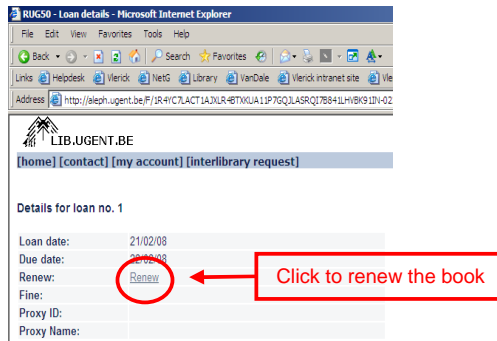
RUG50 - Loan details - Microsoft Internet Explorer

File Edit View Favorites Tools Help

Back Search Favorites

Links Helpdesk Vlerick NetG Library VanDale Vlerick intranet site Vle

Address http://aleph.ugent.be/F/1R4YC7LACT1AJXLR4BTXKUA11P7GQJLASRQI7B841LHVBK91IN-02

LIB.UGENT.BE

[home] [contact] [my account] [interlibrary request]

Details for loan no. 1

| | |
|---|---|
| Loan date: | 21/02/08 |
| Due date: | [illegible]/02/08 |
| Renew: | Renew |
| Fine: | |
| Proxy ID: | |
| Proxy Name: | |

Click to renew the book